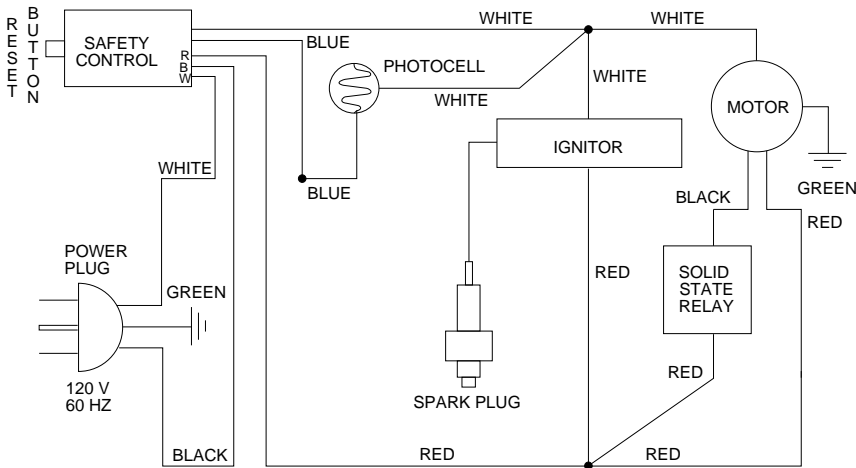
RESET BUTTON

SAFETY CONTROL

R
B
W

BLUE

WHITE

WHITE

PHOTOCELL

WHITE

WHITE

MOTOR

IGNITOR

GREEN

BLUE

WHITE

BLACK

RED

POWER PLUG

SOLID STATE RELAY

GREEN

RED

120 V
60 HZ

RED

SPARK PLUG

BLACK

RED

RED